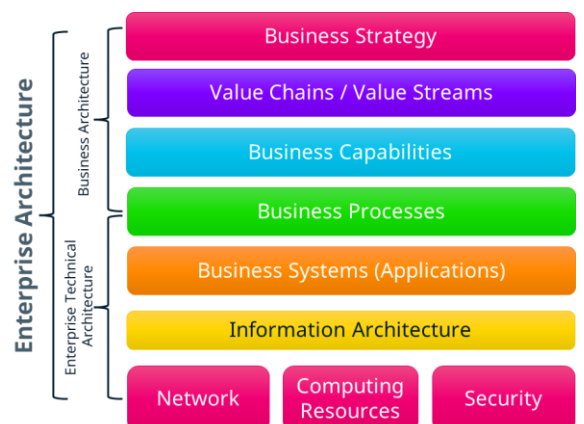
Enterprise Architecture

Business Architecture

Enterprise Technical Architecture

Business Strategy

Value Chains / Value Streams

Business Capabilities

Business Processes

Business Systems (Applications)

Information Architecture

Network

Computing Resources

Security